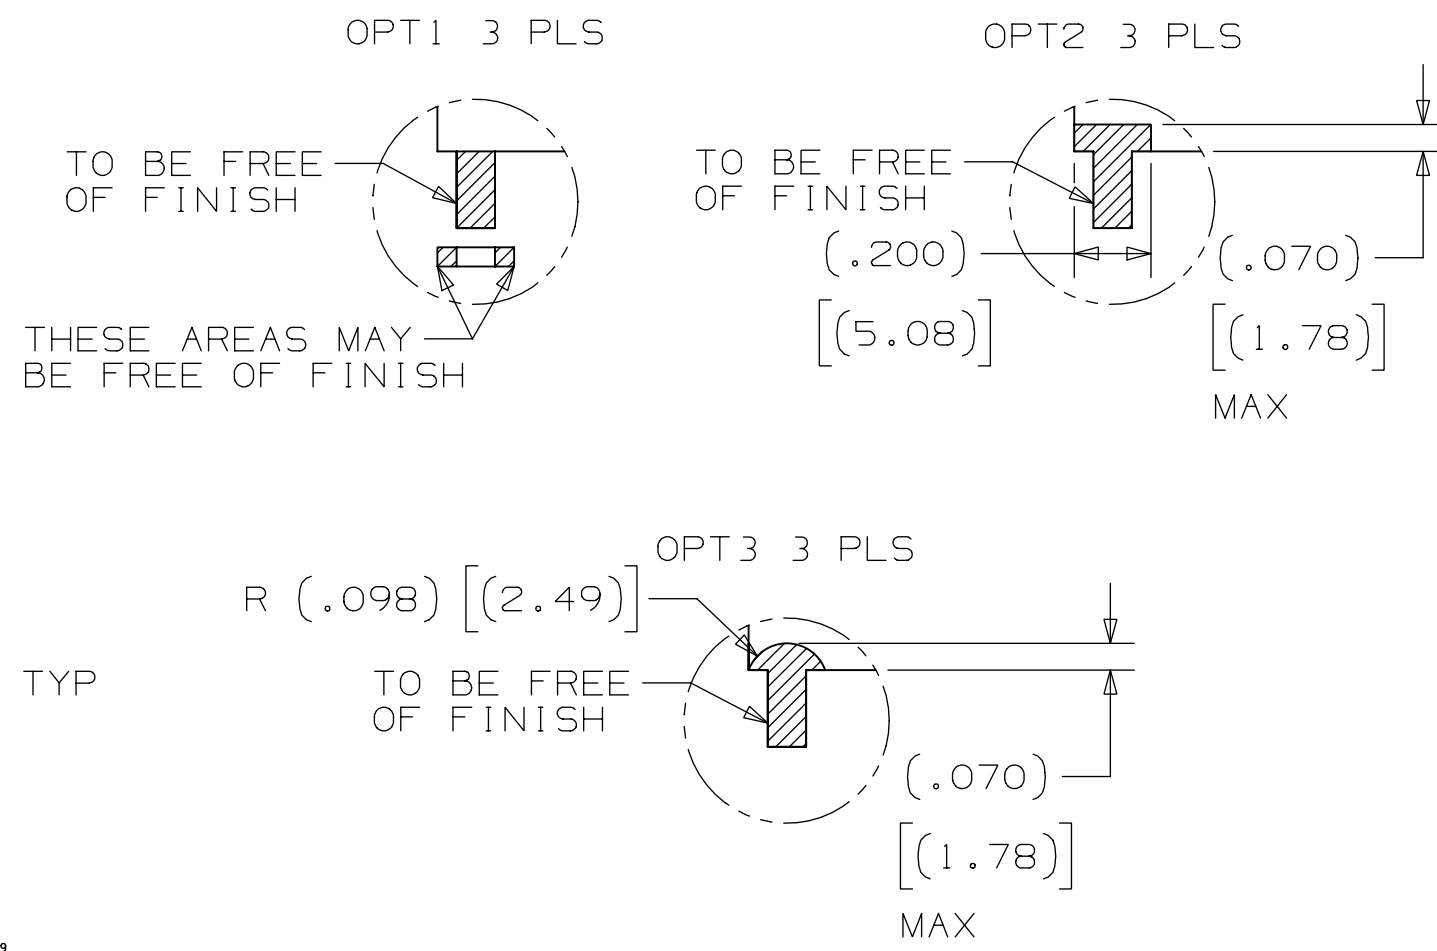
OPT1 3 PLS

TO BE FREE OF FINISH

THESE AREAS MAY BE FREE OF FINISH

OPT2 3 PLS

TO BE FREE OF FINISH

(.200)

[(5.08)]

(.070)

[(1.78)]

MAX

OPT3 3 PLS

R (.098) [(2.49)]

TYP

TO BE FREE OF FINISH

(.070)

[(1.78)]

MAX

9